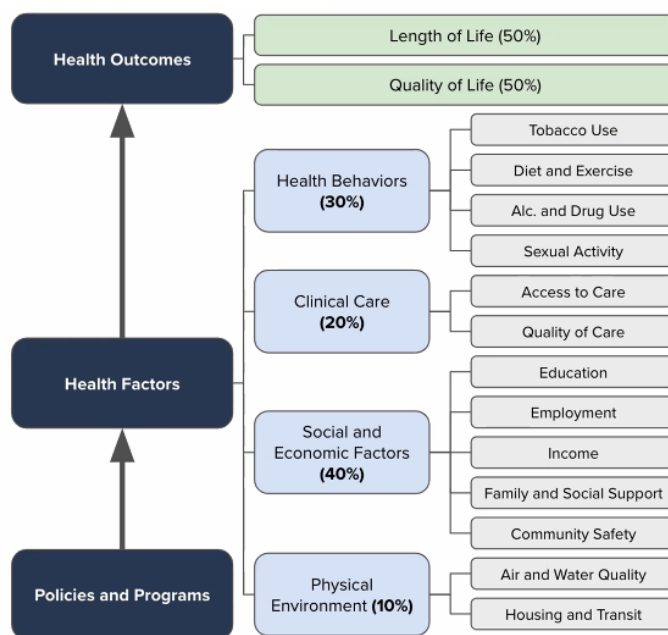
Health Outcomes

Length of Life (50%)

Quality of Life (50%)

Health Behaviors (30%)

Tobacco Use

Diet and Exercise

Alc. and Drug Use

Sexual Activity

Clinical Care (20%)

Access to Care

Quality of Care

Health Factors

Social and Economic Factors (40%)

Education

Employment

Income

Family and Social Support

Community Safety

Policies and Programs

Physical Environment (10%)

Air and Water Quality

Housing and Transit